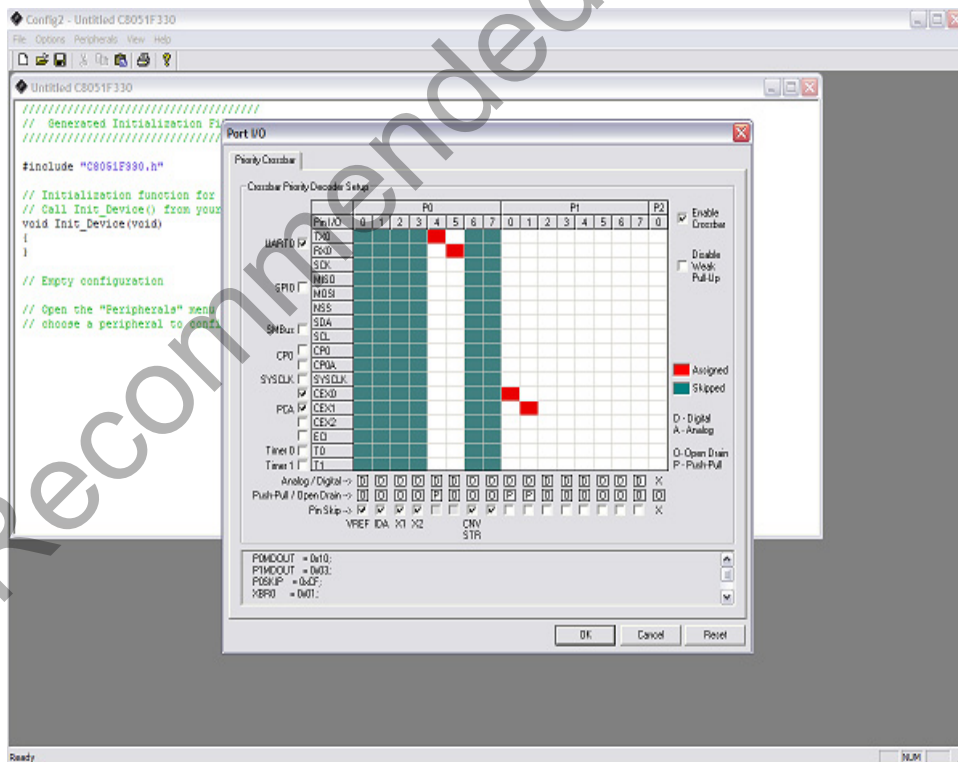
Config2 - Untitled C8051F330
File Options Peripherals View Help

Untitled C8051F330
/////////////////////////////////////
// Generated Initialization Fi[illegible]
/////////////////////////////////////

#include "C8051F330.h"

// Initialization function for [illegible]
// Call Init_Device() from your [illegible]
void Init_Device(void)
{
}

// Empty configuration

// Open the "Peripherals" menu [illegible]
// choose a peripheral to confi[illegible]

Port I/O
Priority Crossbar
Crossbar Priority Decoder Setup

| | Pin I/O | P0 0 | 1 | 2 | 3 | 4 | 5 | 6 | 7 | P1 0 | 1 | 2 | 3 | 4 | 5 | 6 | 7 | P2 0 |
|---|---|---|---|---|---|---|---|---|---|---|---|---|---|---|---|---|---|---|
| UART0 ☑ | TX0 | | | | | | | | | | | | | | | | | |
| | RX0 | | | | | | | | | | | | | | | | | |
| | SCK | | | | | | | | | | | | | | | | | |
| SPI0 ☐ | MISO | | | | | | | | | | | | | | | | | |
| | MOSI | | | | | | | | | | | | | | | | | |
| | NSS | | | | | | | | | | | | | | | | | |
| SMBus ☐ | SDA | | | | | | | | | | | | | | | | | |
| | SCL | | | | | | | | | | | | | | | | | |
| CP0 ☐ | CP0 | | | | | | | | | | | | | | | | | |
| ☐ | CP0A | | | | | | | | | | | | | | | | | |
| SYSCLK ☐ | SYSCLK | | | | | | | | | | | | | | | | | |
| ☑ | CEX0 | | | | | | | | | | | | | | | | | |
| PCA ☑ | CEX1 | | | | | | | | | | | | | | | | | |
| ☐ | CEX2 | | | | | | | | | | | | | | | | | |
| ☐ | ECI | | | | | | | | | | | | | | | | | |
| Timer 0 ☐ | T0 | | | | | | | | | | | | | | | | | |
| Timer 1 ☐ | T1 | | | | | | | | | | | | | | | | | |
| | Analog / Digital --> | D | D | D | D | D | D | D | D | D | D | D | D | D | D | D | D | X |
| | Push-Pull / Open Drain --> | O | O | O | O | P | O | O | O | P | P | O | O | O | O | O | O | O |
| | Pin Skip --> | ☑ | ☑ | ☑ | ☑ | ☐ | ☐ | ☑ | ☑ | ☐ | ☐ | ☐ | ☐ | ☐ | ☐ | ☐ | ☐ | X |

VREF IDA X1 X2 CNV STR

☑ Enable Crossbar
☐ Disable Weak Pull-Up

Assigned
Skipped

D - Digital
A - Analog

O - Open Drain
P - Push-Pull

P0MDOUT = 0x10;
P1MDOUT = 0x03;
P0SKIP = 0xCF;
XBR0 = 0x01;

OK Cancel Reset

Ready NUM